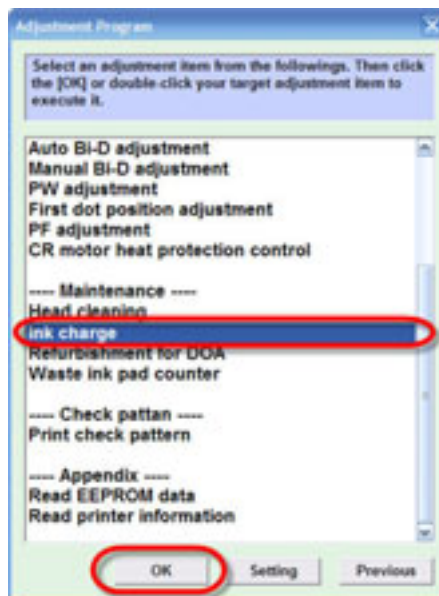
Adjustment Program

Select an adjustment item from the followings. Then click the [OK] or double-click your target adjustment item to execute it.

Auto Bi-D adjustment
Manual Bi-D adjustment
PW adjustment
First dot position adjustment
PF adjustment
CR motor heat protection control

---- Maintenance ----
Head cleaning
ink charge
Refurbishment for DOA
Waste ink pad counter

---- Check pattan ----
Print check pattern

---- Appendix ----
Read EEPROM data
Read printer information

OK
Setting
Previous